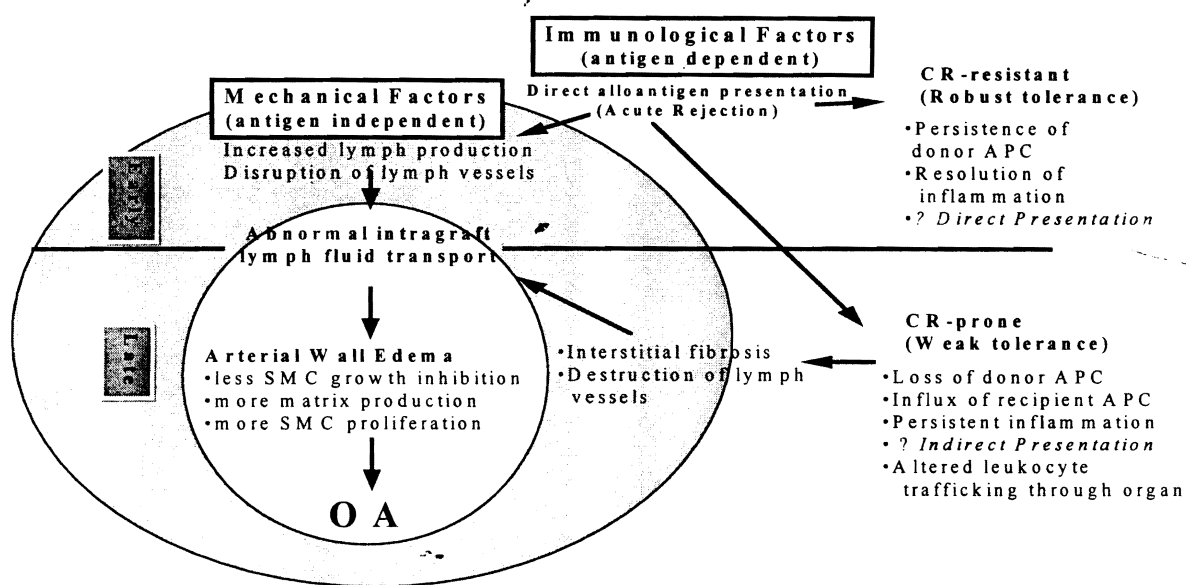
Immunological Factors
(antigen dependent)

Direct alloantigen presentation
(Acute Rejection)

CR-resistant
(Robust tolerance)
•Persistence of donor APC
•Resolution of inflammation
•? Direct Presentation

Mechanical Factors
(antigen independent)

Increased lymph production
Disruption of lymph vessels

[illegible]

Abnormal intragraft lymph fluid transport

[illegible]

Arterial Wall Edema
•less SMC growth inhibition
•more matrix production
•more SMC proliferation

OA

•Interstitial fibrosis
•Destruction of lymph vessels

CR-prone
(Weak tolerance)
•Loss of donor APC
•Influx of recipient APC
•Persistent inflammation
•? Indirect Presentation
•Altered leukocyte trafficking through organ